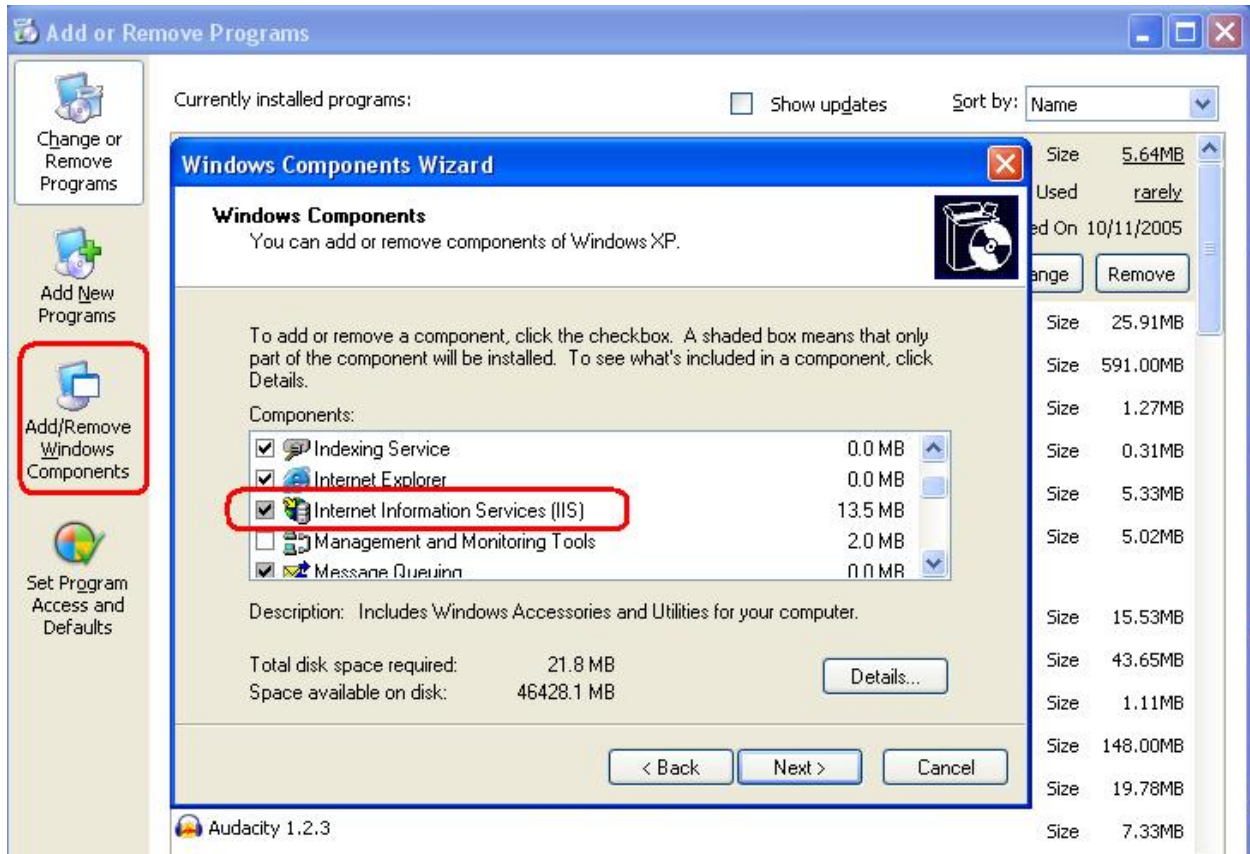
Add or Remove Programs

Change or Remove Programs

Add New Programs

Add/Remove Windows Components

Set Program Access and Defaults

Currently installed programs:

Show updates

Sort by: Name

Size 5.64MB
Used rarely
ed On 10/11/2005
ange
Remove

Windows Components Wizard

Windows Components
You can add or remove components of Windows XP.

To add or remove a component, click the checkbox. A shaded box means that only part of the component will be installed. To see what's included in a component, click Details.

Components:

| | | |
|---|---|---|
| ☑ | Indexing Service | 0.0 MB |
| ☑ | Internet Explorer | 0.0 MB |
| ☑ | Internet Information Services (IIS) | 13.5 MB |
| ☐ | Management and Monitoring Tools | 2.0 MB |
| ☑ | Message Queuing | 0.0 MB |

Description: Includes Windows Accessories and Utilities for your computer.

Total disk space required: 21.8 MB
Space available on disk: 46428.1 MB

Details...

< Back
Next >
Cancel

Size 25.91MB
Size 591.00MB
Size 1.27MB
Size 0.31MB
Size 5.33MB
Size 5.02MB
Size 15.53MB
Size 43.65MB
Size 1.11MB
Size 148.00MB
Size 19.78MB

Audacity 1.2.3
Size 7.33MB